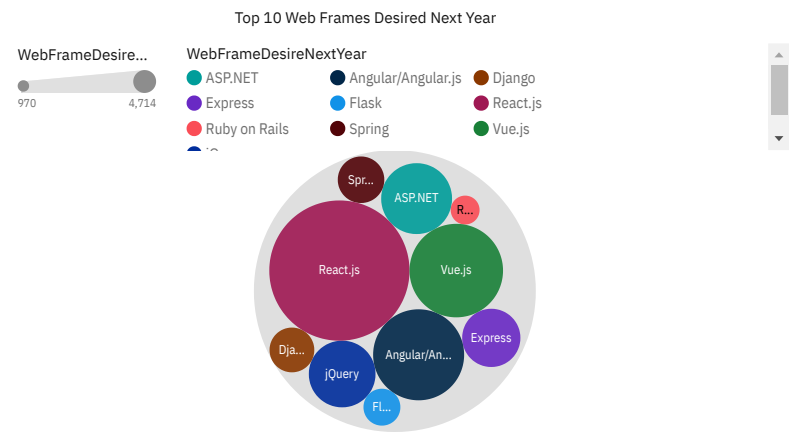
Top 10 Web Frames Desired Next Year

WebFrameDesire...
970
4,714

WebFrameDesireNextYear
ASP.NET
Angular/Angular.js
Django
Express
Flask
React.js
Ruby on Rails
Spring
Vue.js
jQ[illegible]

Spr...
ASP.NET
R...
React.js
Vue.js
Express
Dja...
jQuery
Angular/An...
Fl...